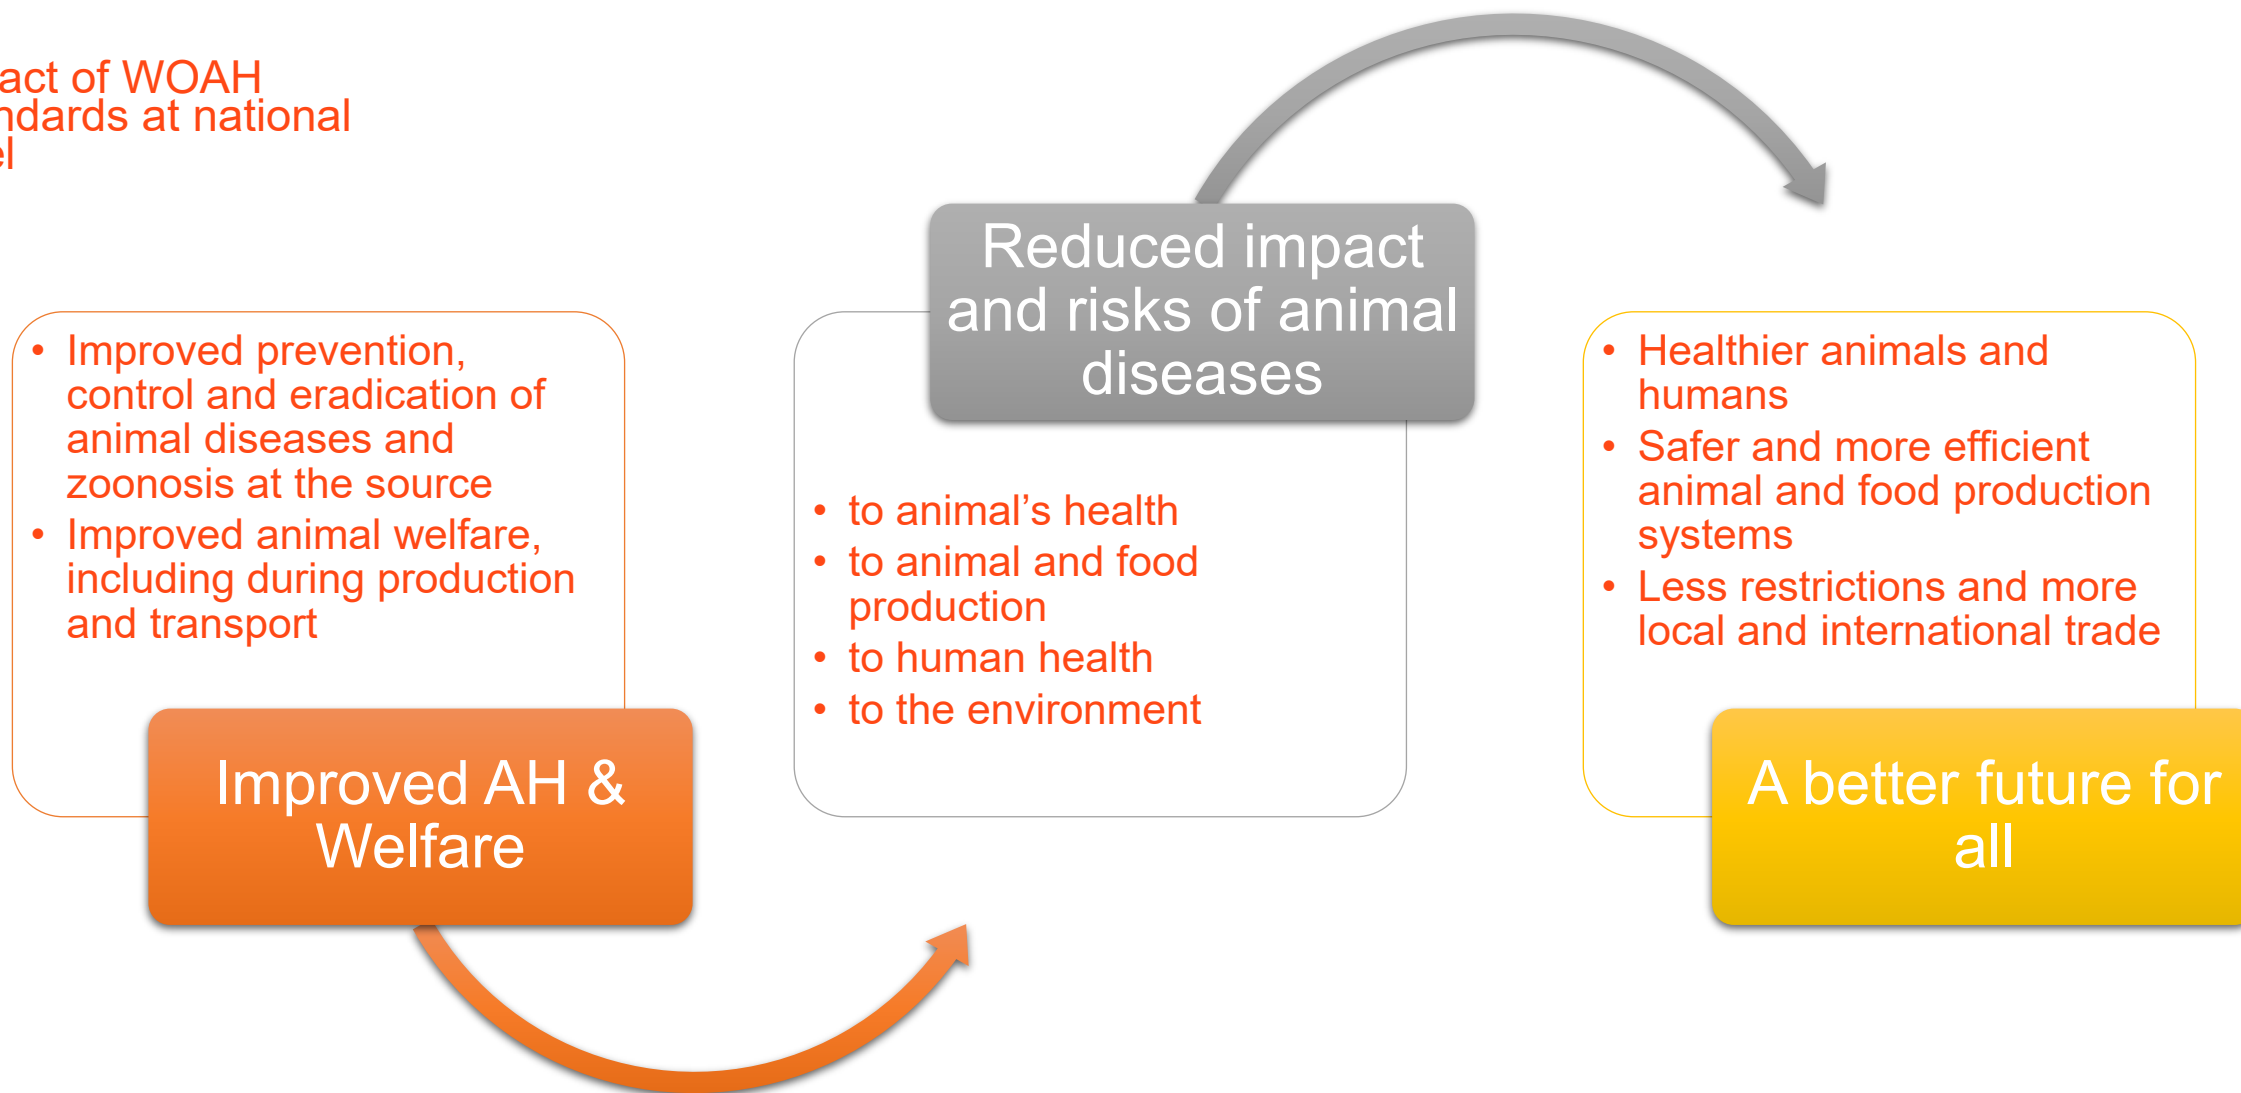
act of WOAH
ndards at national
el

- Improved prevention, control and eradication of animal diseases and zoonosis at the source
- Improved animal welfare, including during production and transport

Improved AH & Welfare

Reduced impact and risks of animal diseases

- to animal’s health
- to animal and food production
- to human health
- to the environment

- Healthier animals and humans
- Safer and more efficient animal and food production systems
- Less restrictions and more local and international trade

A better future for all